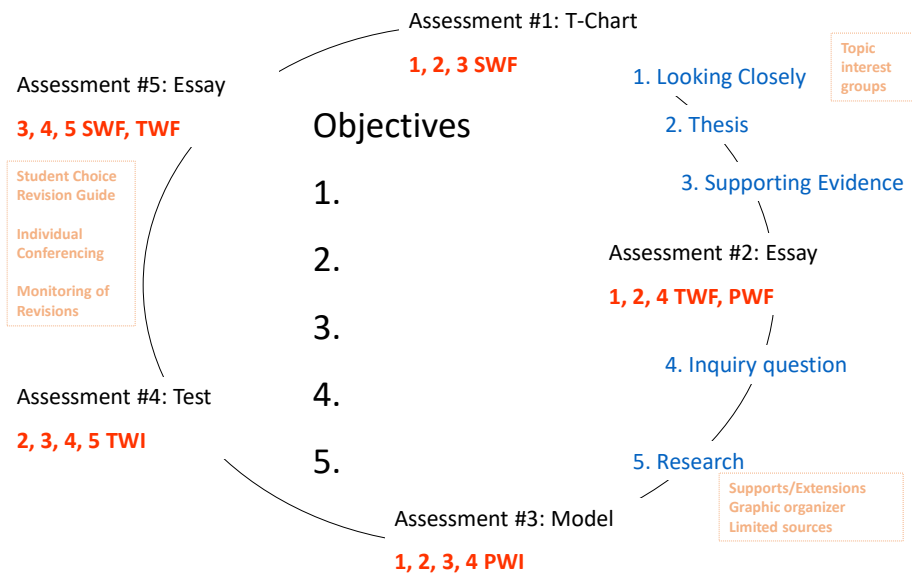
Assessment #1: T-Chart

1, 2, 3 SWF

Topic interest groups

1. Looking Closely

2. Thesis

3. Supporting Evidence

Assessment #2: Essay

1, 2, 4 TWF, PWF

4. Inquiry question

5. Research

Supports/Extensions
Graphic organizer
Limited sources

Assessment #3: Model

1, 2, 3, 4 PWI

Assessment #4: Test

2, 3, 4, 5 TWI

Student Choice Revision Guide

Individual Conferencing

Monitoring of Revisions

Assessment #5: Essay

3, 4, 5 SWF, TWF

Objectives

1.

2.

3.

4.

5.